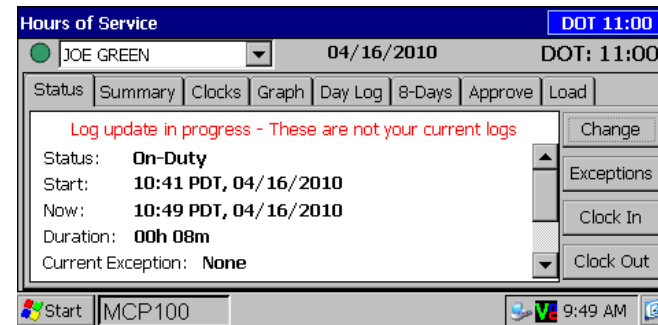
Hours of Service
DOT 11:00
JOE GREEN
04/16/2010
DOT: 11:00
Status | Summary | Clocks | Graph | Day Log | 8-Days | Approve | Load
Log update in progress - These are not your current logs
Status: On-Duty
Start: 10:41 PDT, 04/16/2010
Now: 10:49 PDT, 04/16/2010
Duration: 00h 08m
Current Exception: None
Change
Exceptions
Clock In
Clock Out
Start
MCP100
9:49 AM